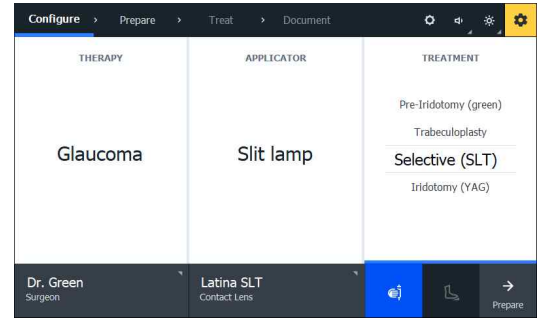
Configure › Prepare › Treat › Document

THERAPY

Glaucoma

APPLICATOR

Slit lamp

TREATMENT

Pre-Iridotomy (green)

Trabeculoplasty

Selective (SLT)

Iridotomy (YAG)

Dr. Green
Surgeon

Latina SLT
Contact Lens

→
Prepare